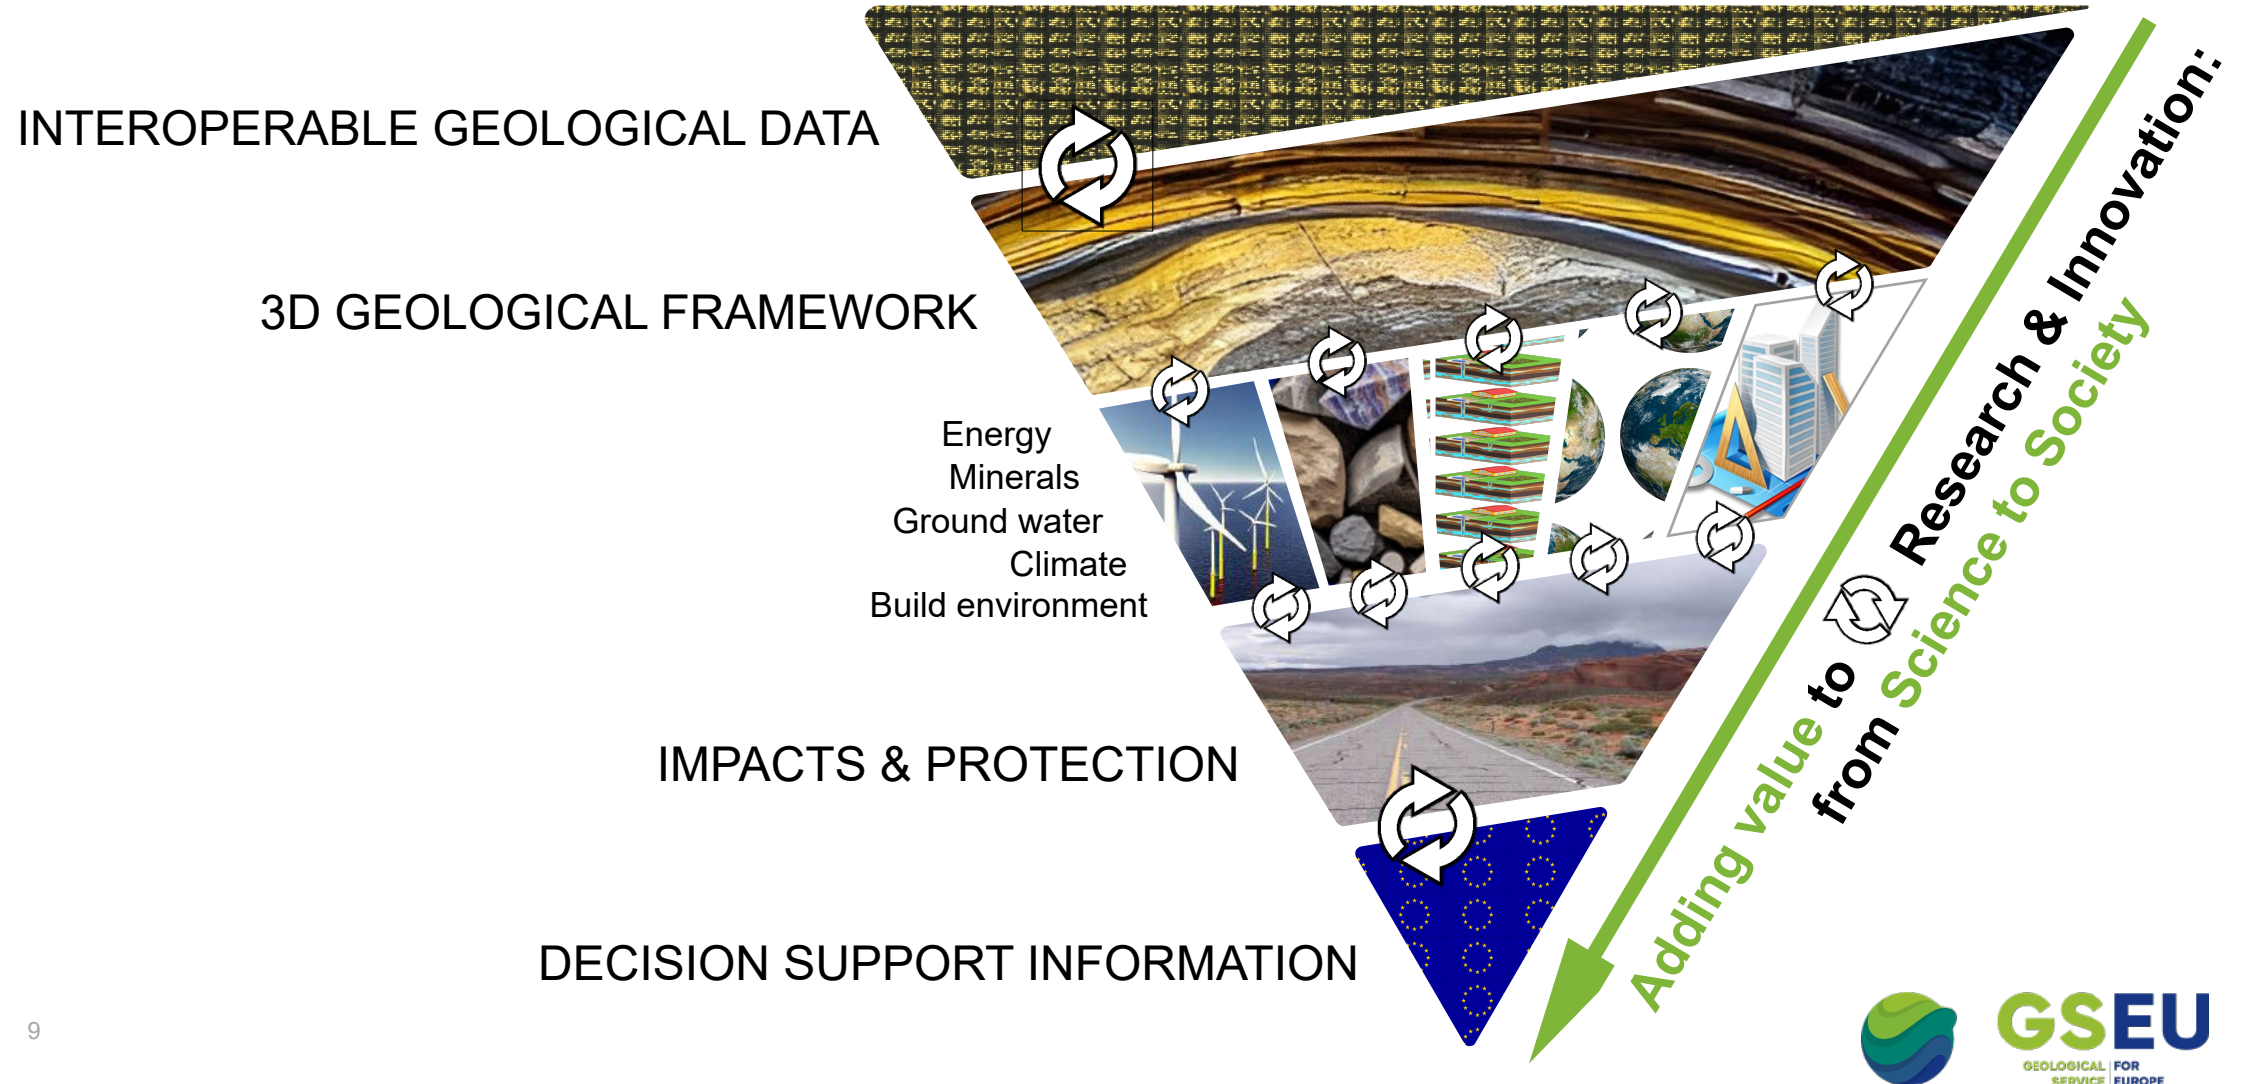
INTEROPERABLE GEOLOGICAL DATA

3D GEOLOGICAL FRAMEWORK

Energy
Minerals
Ground water
Climate
Build environment

IMPACTS & PROTECTION

DECISION SUPPORT INFORMATION

Research & Innovation:
Adding value to from Science to Society

GSEU
GEOLOGICAL SERVICE FOR EUROPE

9